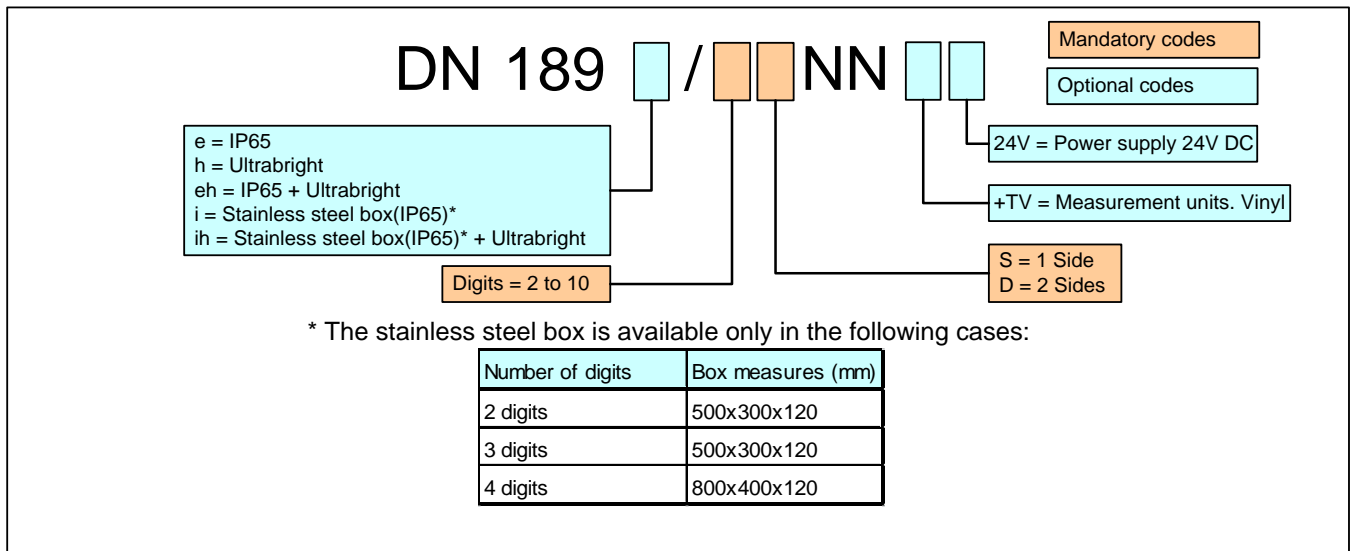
DN 189 / NN

Mandatory codes

Optional codes

e = IP65
h = Ultrabright
eh = IP65 + Ultrabright
i = Stainless steel box(IP65)*
ih = Stainless steel box(IP65)* + Ultrabright

Digits = 2 to 10

S = 1 Side
D = 2 Sides

+TV = Measurement units. Vinyl

24V = Power supply 24V DC

* The stainless steel box is available only in the following cases:

| Number of digits | Box measures (mm) |
|---|---|
| 2 digits | 500x300x120 |
| 3 digits | 500x300x120 |
| 4 digits | 800x400x120 |